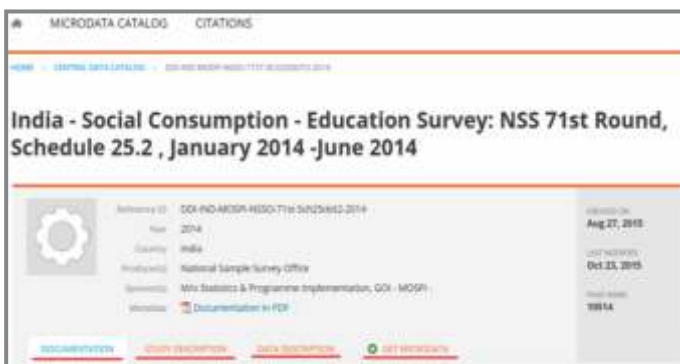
MICRODATA CATALOG CITATIONS

HOME › CENTRAL DATA CATALOG › DDI-IND-MOSPI-NSSO-71st-SCH25.2-2014

India - Social Consumption - Education Survey: NSS 71st Round, Schedule 25.2 , January 2014 -June 2014

Reference ID DDI-IND-MOSPI-NSSO-71st-Sch25pt2-2014
Year 2014
Country India
Producer(s) National Sample Survey Office
Sponsor(s) M/o Statistics & Programme Implementation, GOI - MOSPI
Metadata Documentation in PDF

CREATED ON
Aug 27, 2015

LAST MODIFIED
Oct 23, 2015

PAGE VIEWS
10614

DOCUMENTATION STUDY DESCRIPTION DATA DESCRIPTION GET MICRODATA